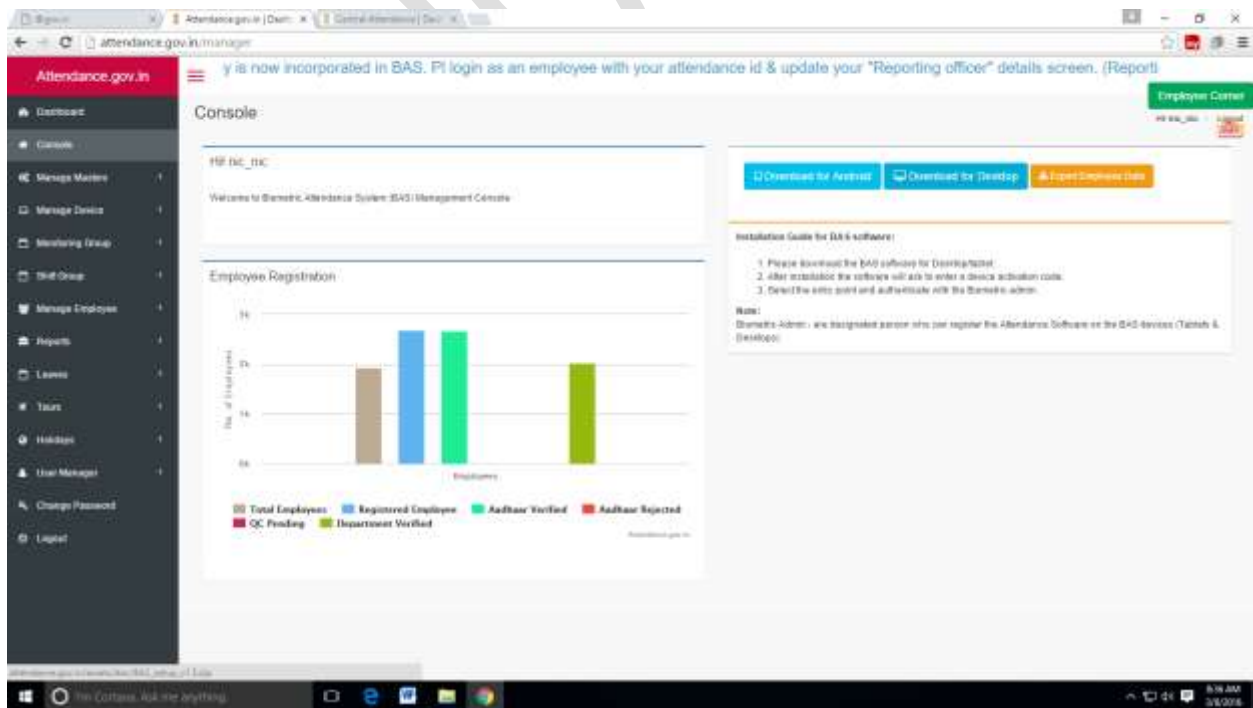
Attendance.gov.in | Dash ×

attendance.gov.in/manager

Attendance.gov.in

y is now incorporated in BAS. Pl login as an employee with your attendance id & update your "Reporting officer" details screen. (Reporti

Employee Corner

Dashboard
Console
Manage Masters
Manage Device
Monitoring Group
Shift Group
Manage Employee
Reports
Leaves
Tours
Holidays
User Manager
Change Password
Logout

Console

Hi! bsc_mc

Welcome to Biometric Attendance System (BAS) Management Console

Download for Android
Download for Desktop
Export Employee Data

Installation Guide for BAS software:

1. Please download the BAS software for Desktop/tablet.
2. After installation the software will ask to enter a device activation code.
3. Select the entry point and authenticate with the Biometric admin.

Note:
Biometric Admin - are designated person who can register the Attendance Software on the BAS devices (Tablets & Desktops)

Employee Registration

No. of Employees

Employees

Total Employees
Registered Employee
Aadhaar Verified
Aadhaar Rejected
QC Pending
Department Verified

Type here to search / Ask me anything